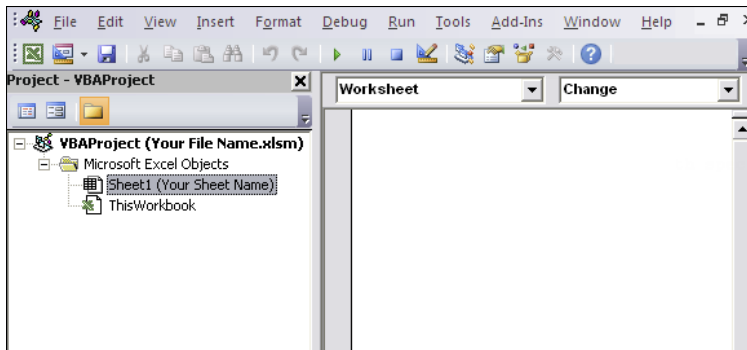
File Edit View Insert Format Debug Run Tools Add-Ins Window Help

Project - VBAProject

Worksheet
Change

VBAProject (Your File Name.xlsm)
Microsoft Excel Objects
Sheet1 (Your Sheet Name)
ThisWorkbook